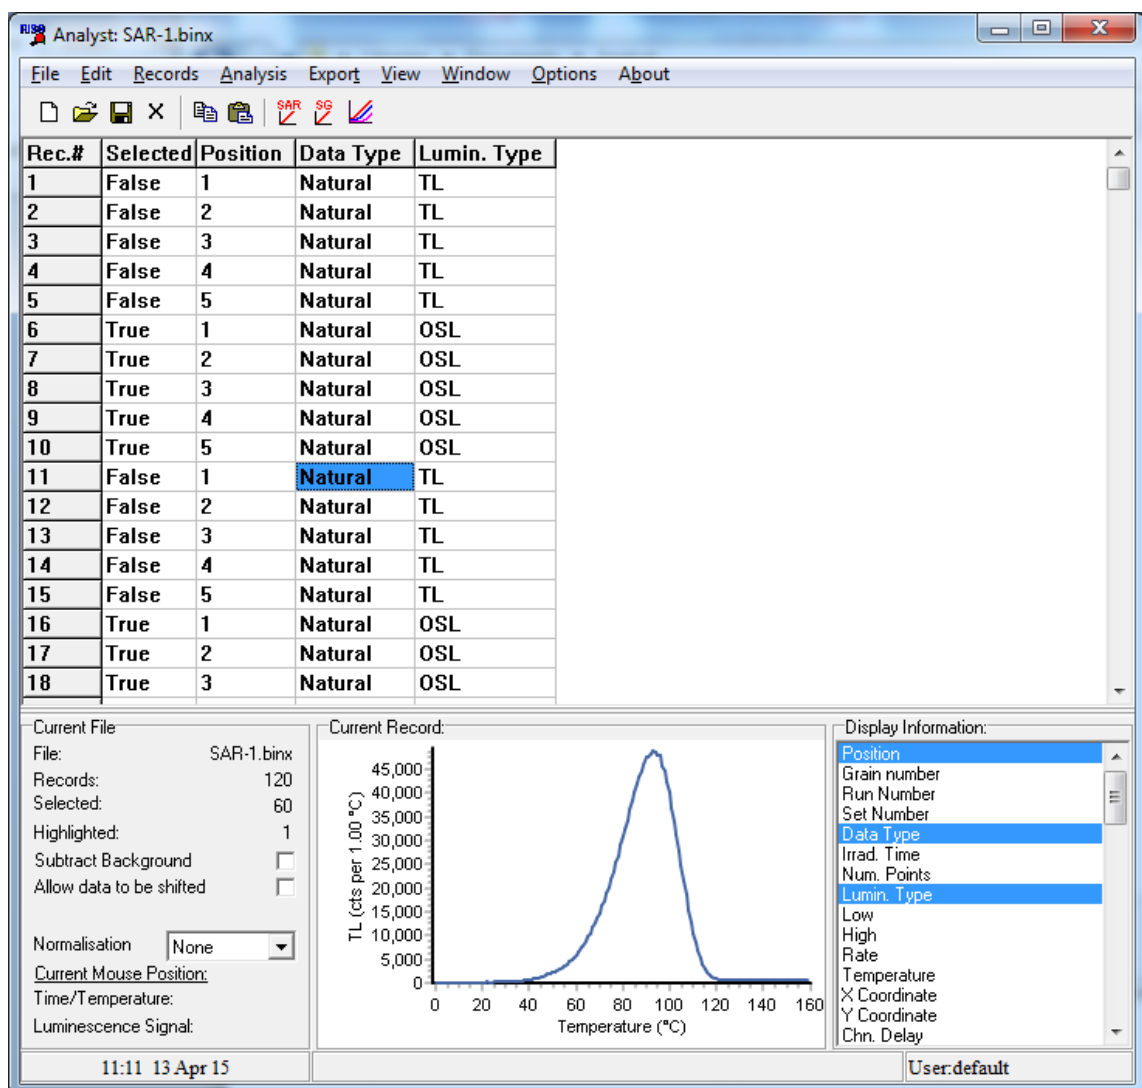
Analyst: SAR-1.binx

File Edit Records Analysis Export View Window Options About

| Rec.# | Selected | Position | Data Type | Lumin. Type |
|---|---|---|---|---|
| 1 | False | 1 | Natural | TL |
| 2 | False | 2 | Natural | TL |
| 3 | False | 3 | Natural | TL |
| 4 | False | 4 | Natural | TL |
| 5 | False | 5 | Natural | TL |
| 6 | True | 1 | Natural | OSL |
| 7 | True | 2 | Natural | OSL |
| 8 | True | 3 | Natural | OSL |
| 9 | True | 4 | Natural | OSL |
| 10 | True | 5 | Natural | OSL |
| 11 | False | 1 | Natural | TL |
| 12 | False | 2 | Natural | TL |
| 13 | False | 3 | Natural | TL |
| 14 | False | 4 | Natural | TL |
| 15 | False | 5 | Natural | TL |
| 16 | True | 1 | Natural | OSL |
| 17 | True | 2 | Natural | OSL |
| 18 | True | 3 | Natural | OSL |

Current File
File: SAR-1.binx
Records: 120
Selected: 60
Highlighted: 1
Subtract Background
Allow data to be shifted

Normalisation None
Current Mouse Position:
Time/Temperature:
Luminescence Signal:

Current Record:
TL (cts per 1.00 °C)
45,000
40,000
35,000
30,000
25,000
20,000
15,000
10,000
5,000
0
0 20 40 60 80 100 120 140 160
Temperature (°C)

Display Information:
Position
Grain number
Run Number
Set Number
Data Type
Irrad. Time
Num. Points
Lumin. Type
Low
High
Rate
Temperature
X Coordinate
Y Coordinate
Chn. Delay

11:11 13 Apr 15
User:default